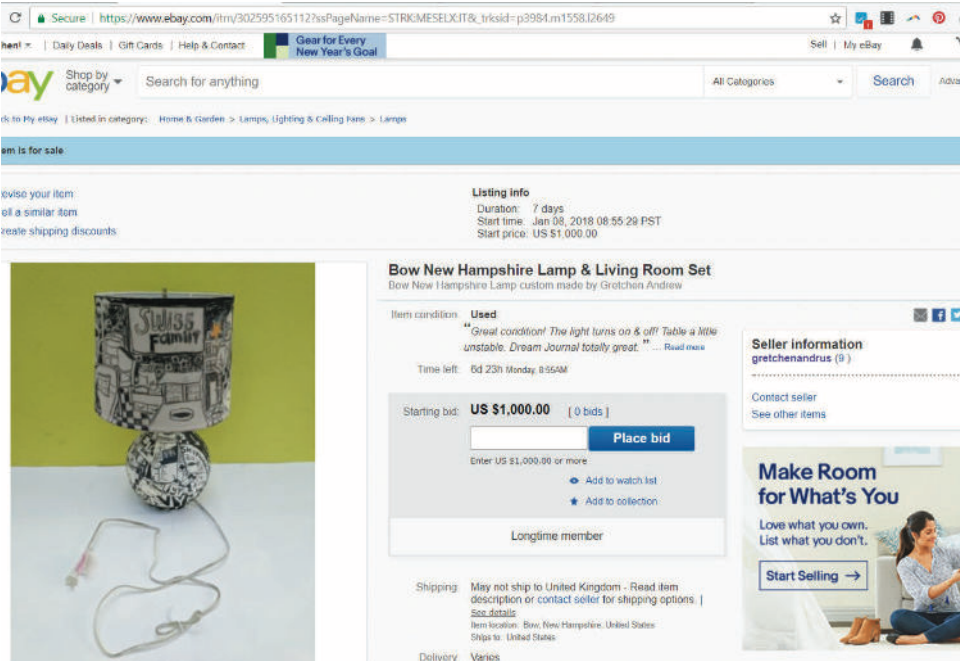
C Secure | https://www.ebay.com/itm/302595165112?ssPageName=STRK:MESELX:IT&_trksid=p3984.m1558.l2649

hen! | Daily Deals | Gift Cards | Help & Contact

Gear for Every New Year's Goal

Sell | My eBay

ay Shop by category

Search for anything

All Categories

Search

Adva

ck to My eBay | Listed in category: Home & Garden > Lamps, Lighting & Ceiling Fans > Lamps

em is for sale

evise your item
ll a similar item
reate shipping discounts

Listing info
Duration: 7 days
Start time: Jan 08, 2018 08:55:29 PST
Start price: US $1,000.00

Swiss Family

Bow New Hampshire Lamp & Living Room Set
Bow New Hampshire Lamp custom made by Gretchen Andrew

Item condition: Used
"Great condition! The light turns on & off! Table a little unstable. Dream Journal totally great." ... Read more

Time left: 6d 23h Monday, 8:55AM

Starting bid: US $1,000.00 [ 0 bids ]

Place bid

Enter US $1,000.00 or more

Add to watch list

Add to collection

Longtime member

Shipping: May not ship to United Kingdom - Read item description or contact seller for shipping options. | See details
Item location: Bow, New Hampshire, United States
Ships to: United States

Delivery: Varies

Seller information
gretchenandrus (9)

Contact seller
See other items

Make Room for What's You
Love what you own. List what you don't.
Start Selling →